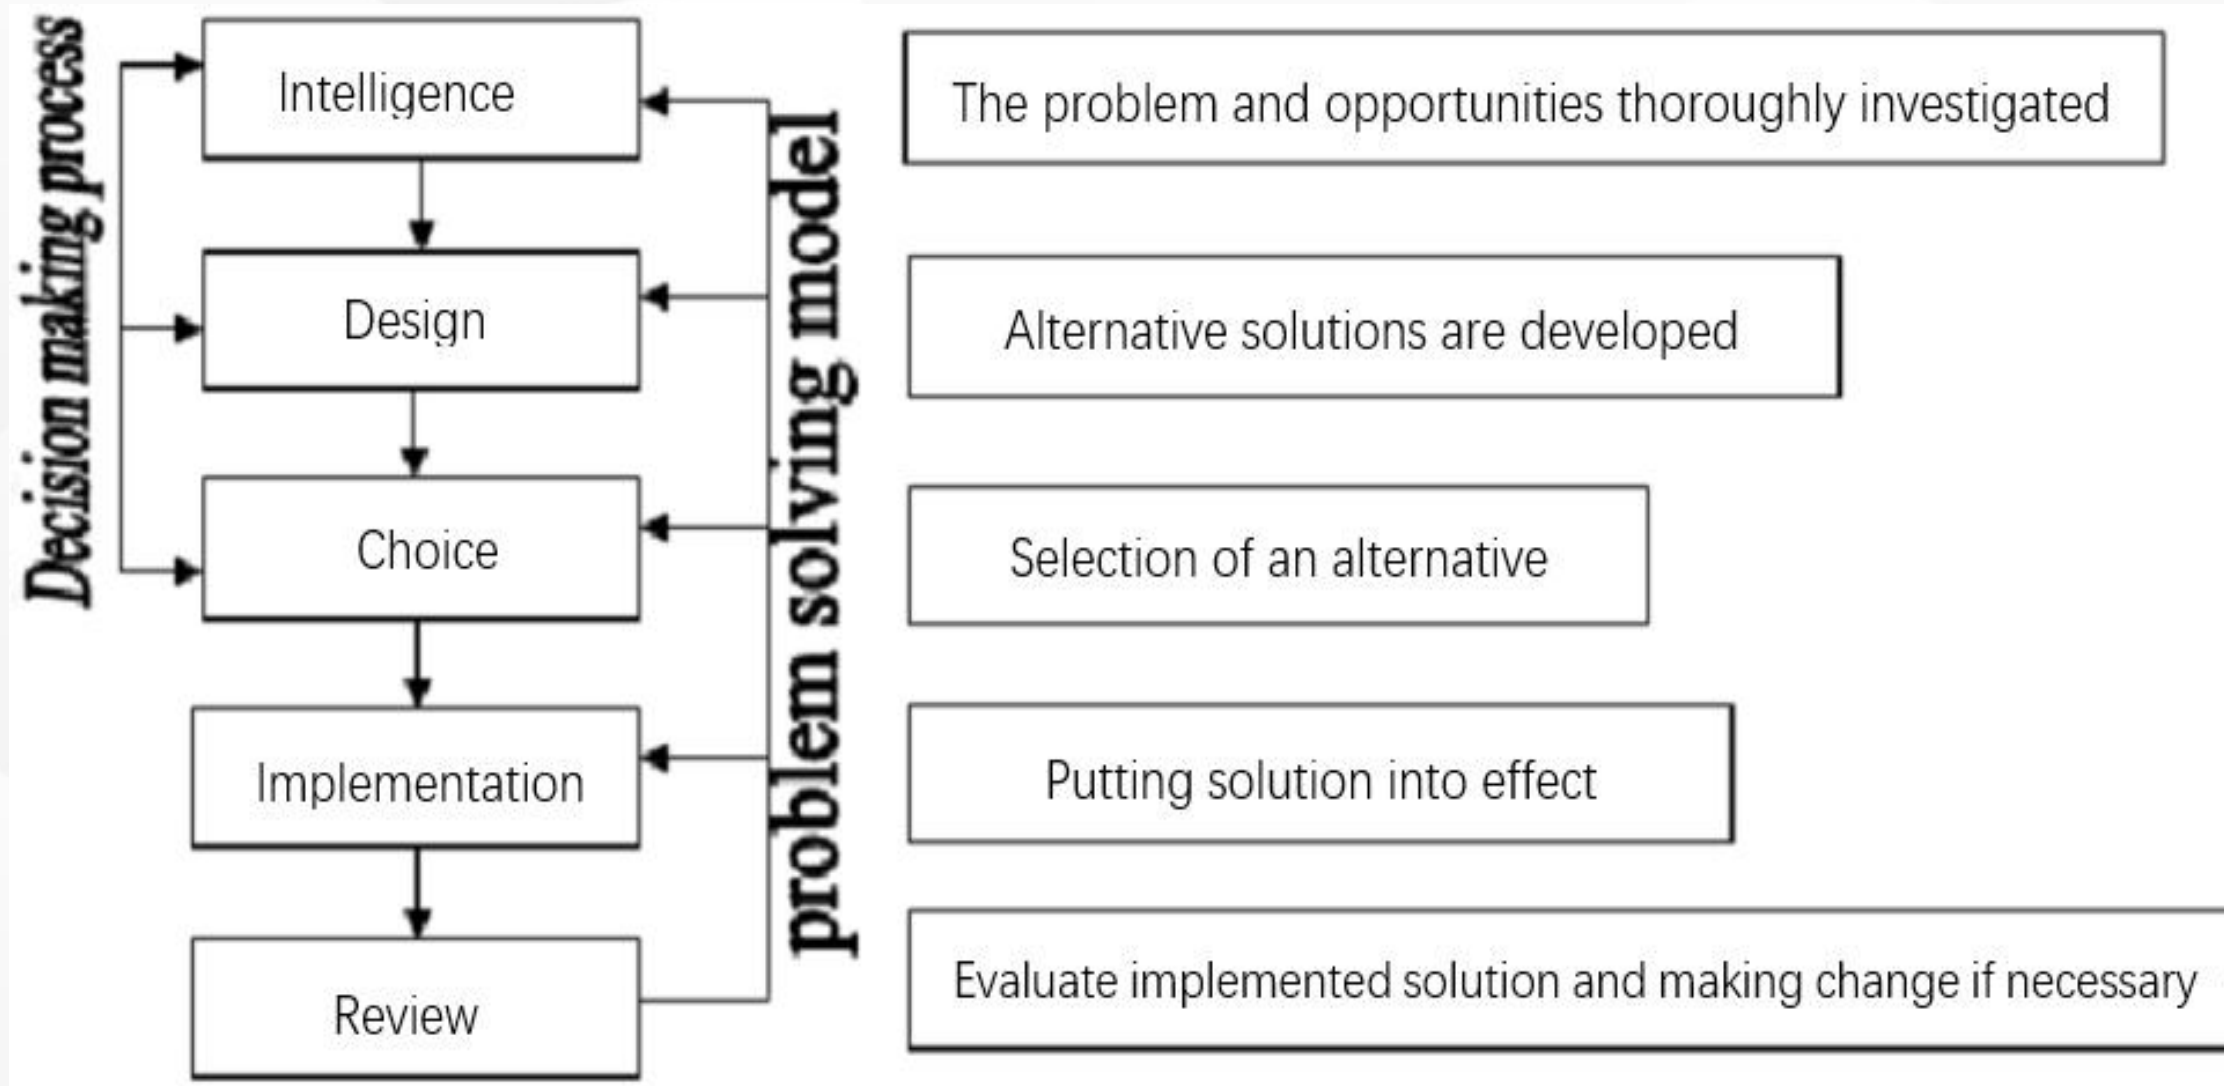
Decision making process

Intelligence

Design

Choice

Implementation

Review

problem solving model

The problem and opportunities thoroughly investigated

Alternative solutions are developed

Selection of an alternative

Putting solution into effect

Evaluate implemented solution and making change if necessary